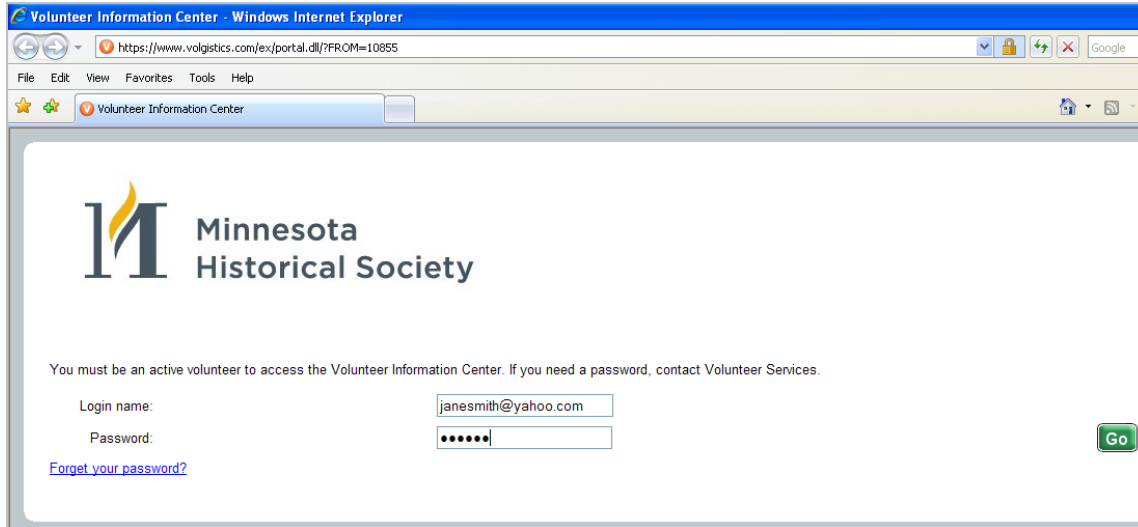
Volunteer Information Center - Windows Internet Explorer

https://www.volgistics.com/ex/portal.dll/?FROM=10855

Google

File Edit View Favorites Tools Help

Volunteer Information Center

Minnesota Historical Society

You must be an active volunteer to access the Volunteer Information Center. If you need a password, contact Volunteer Services.

Login name: janesmith@yahoo.com

Password: ••••••

Go

Forget your password?